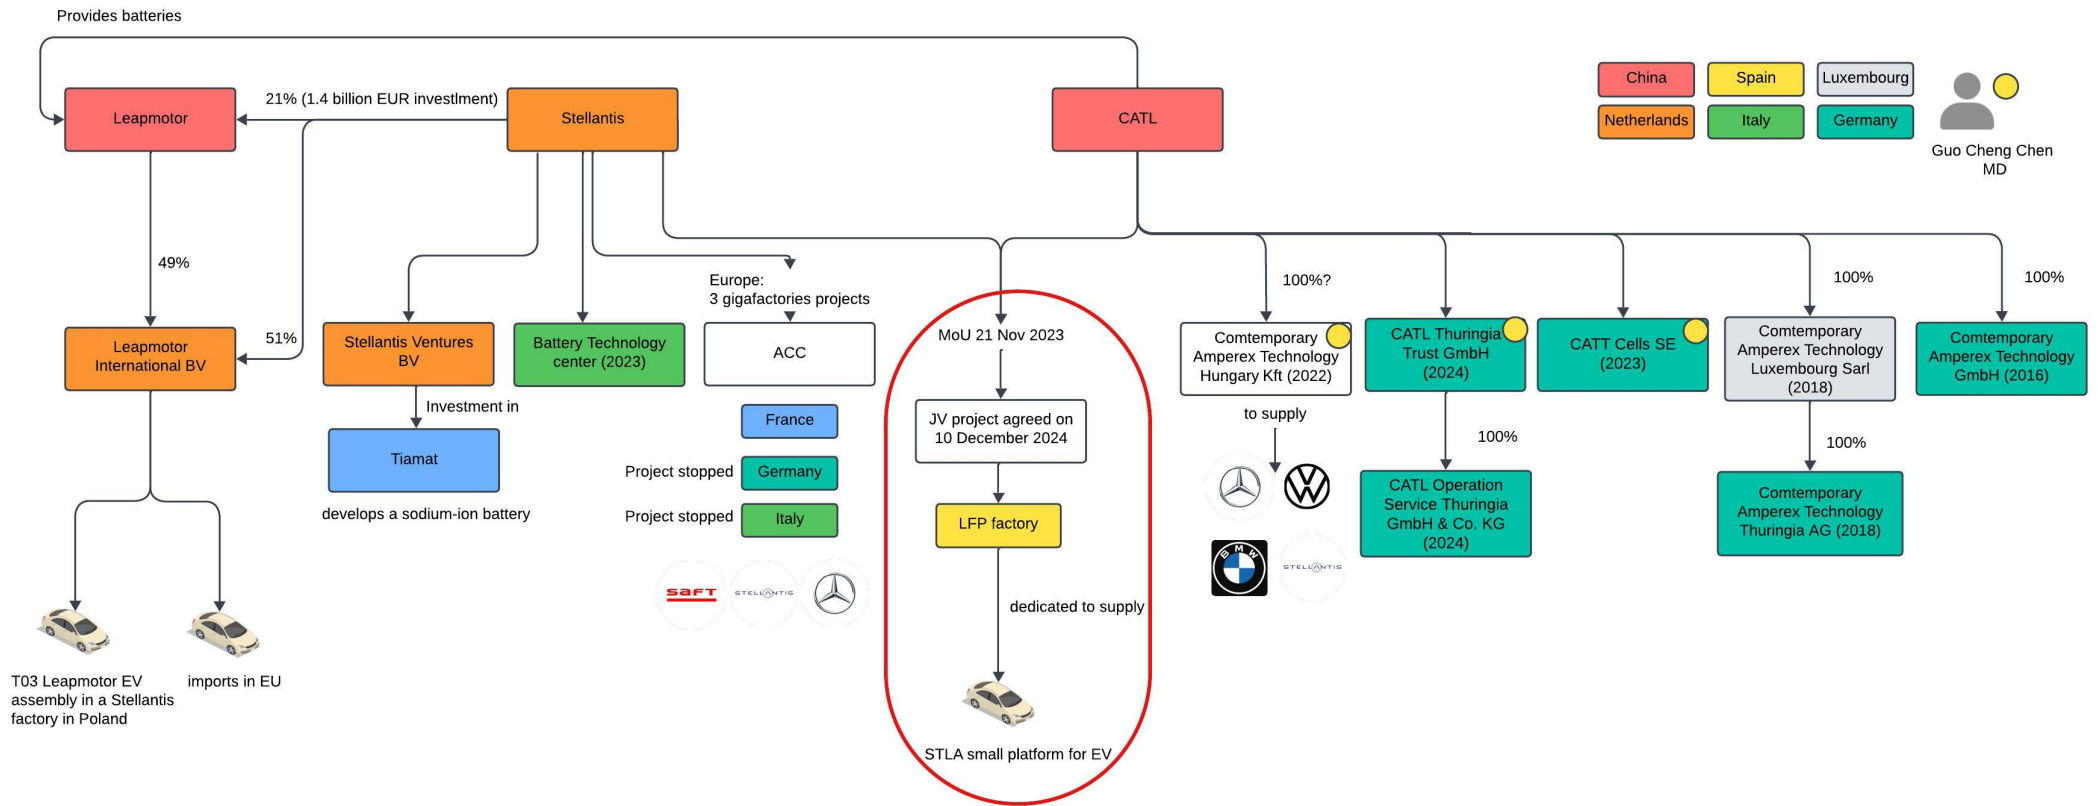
Provides batteries

Leapmotor

21% (1.4 billion EUR investment)

Stellantis

CATL

China | Spain | Luxembourg
Netherlands | Italy | Germany

Guo Cheng Chen
MD

49%

51%

Leapmotor International BV

Stellantis Ventures BV

Battery Technology center (2023)

Europe:
3 gigafactories projects

ACC

MoU 21 Nov 2023

100%?

Comtemporary Amperex Technology Hungary Kft (2022)

CATL Thuringia Trust GmbH (2024)

CATT Cells SE (2023)

100%

Comtemporary Amperex Technology Luxembourg Sarl (2018)

100%

Comtemporary Amperex Technology GmbH (2016)

Investment in

Tiamat

develops a sodium-ion battery

France

Project stopped Germany

Project stopped Italy

saft

STELLANTIS

JV project agreed on 10 December 2024

LFP factory

dedicated to supply

STLA small platform for EV

to supply

BMW

STELLANTIS

100%

CATL Operation Service Thuringia GmbH & Co. KG (2024)

100%

Comtemporary Amperex Technology Thuringia AG (2018)

T03 Leapmotor EV assembly in a Stellantis factory in Poland

imports in EU